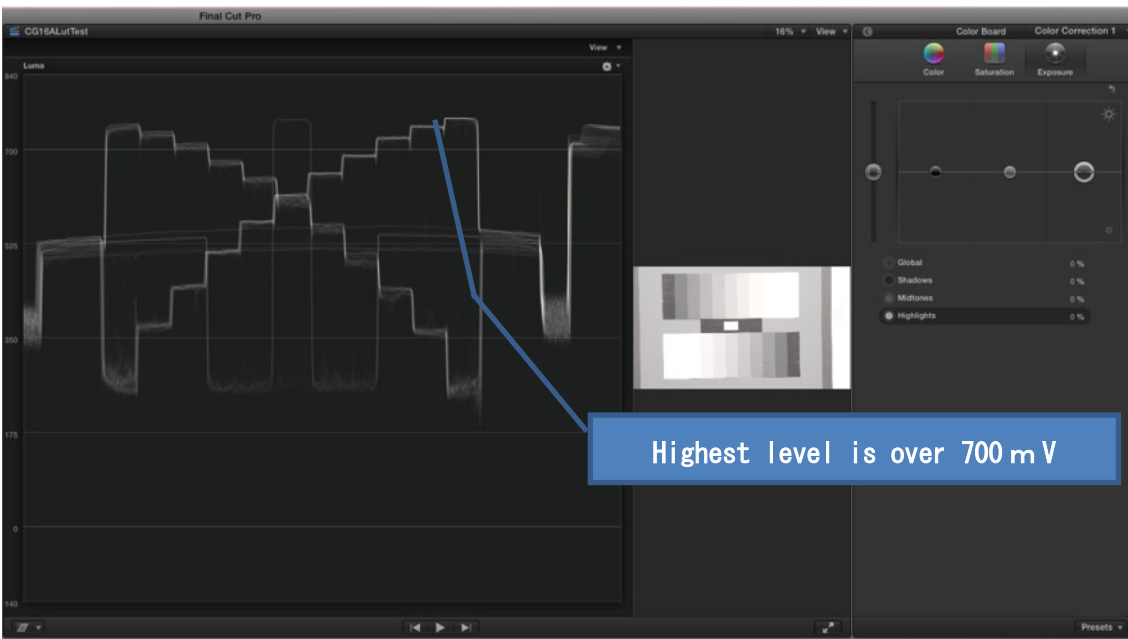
Final Cut Pro

CG16ALutTest

16% View

View

Luma

840

700

525

350

175

0

-140

Color Board Color Correction 1

Color Saturation Exposure

Global 0 %

Shadows 0 %

Midtones 0 %

Highlights 0 %

Highest level is over 700ｍV

Presets